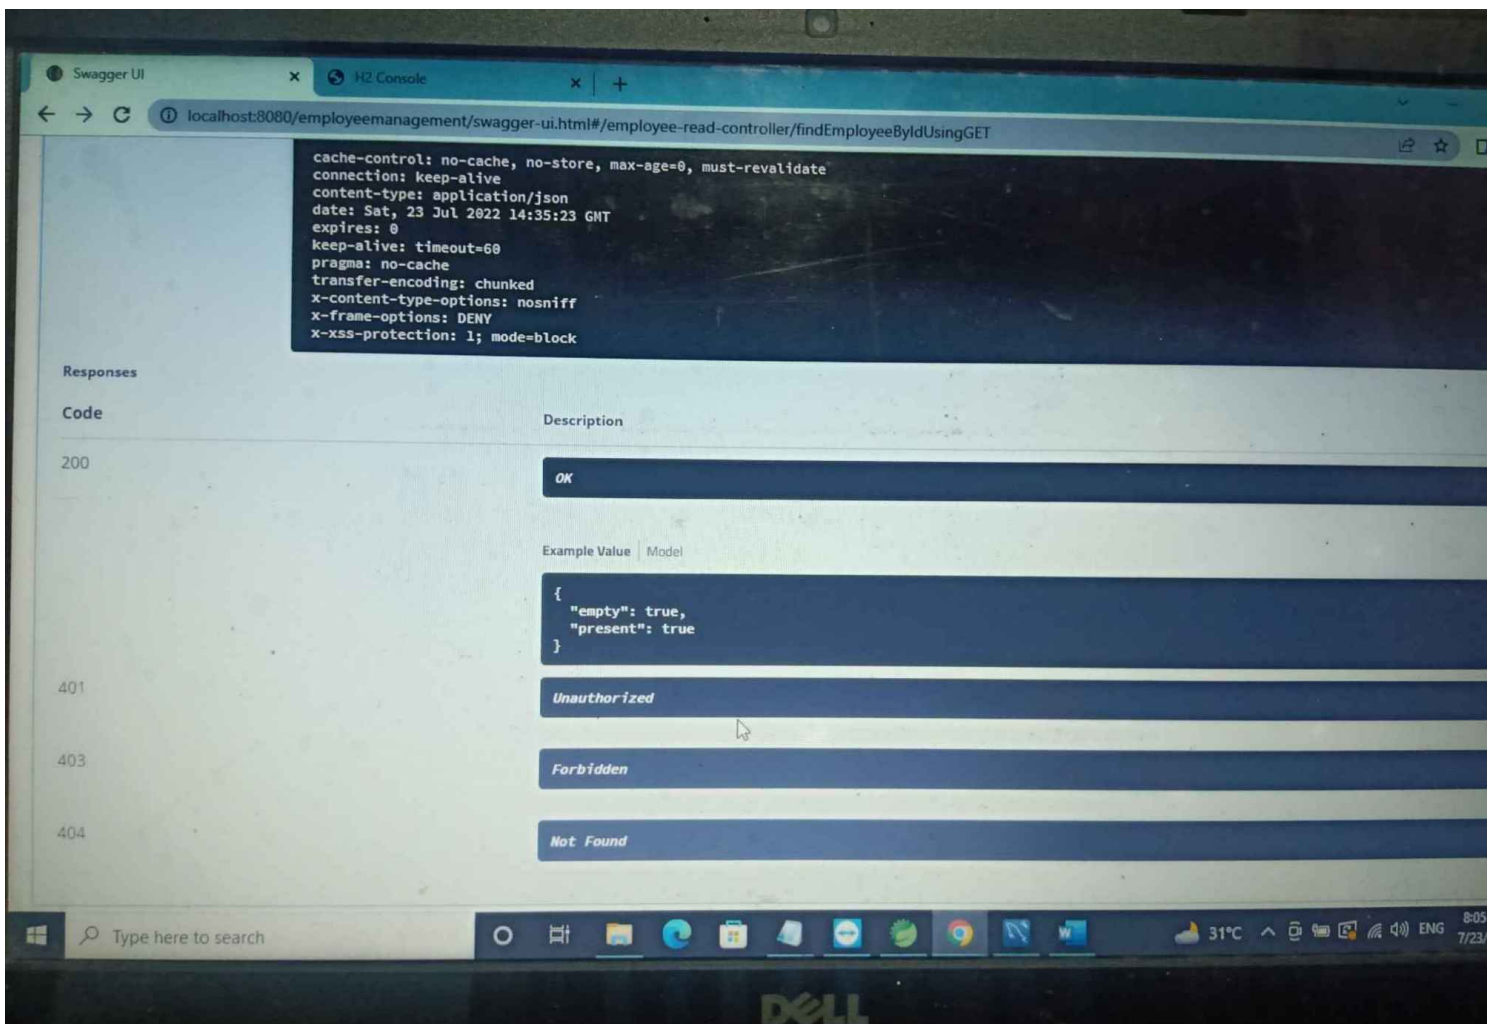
Swagger UI ×
H2 Console ×
+

localhost:8080/employeemanagement/swagger-ui.html#/employee-read-controller/findEmployeeByIdUsingGET

cache-control: no-cache, no-store, max-age=0, must-revalidate
connection: keep-alive
content-type: application/json
date: Sat, 23 Jul 2022 14:35:23 GMT
expires: 0
keep-alive: timeout=60
pragma: no-cache
transfer-encoding: chunked
x-content-type-options: nosniff
x-frame-options: DENY
x-xss-protection: 1; mode=block

Responses

| Code | Description |
|---|---|
| 200 | OK |

Example Value | Model

{
"empty": true,
"present": true
}

| 401 | Unauthorized |
|---|---|
| 403 | Forbidden |
| 404 | Not Found |

Type here to search

31°C ENG 8:05 7/23/

DELL